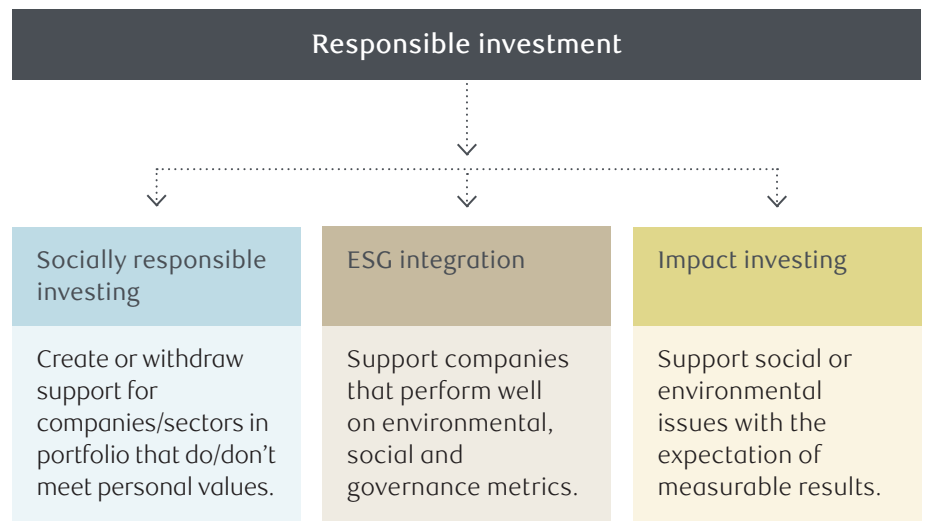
Responsible investment

Socially responsible investing

Create or withdraw support for companies/sectors in portfolio that do/don't meet personal values.

ESG integration

Support companies that perform well on environmental, social and governance metrics.

Impact investing

Support social or environmental issues with the expectation of measurable results.